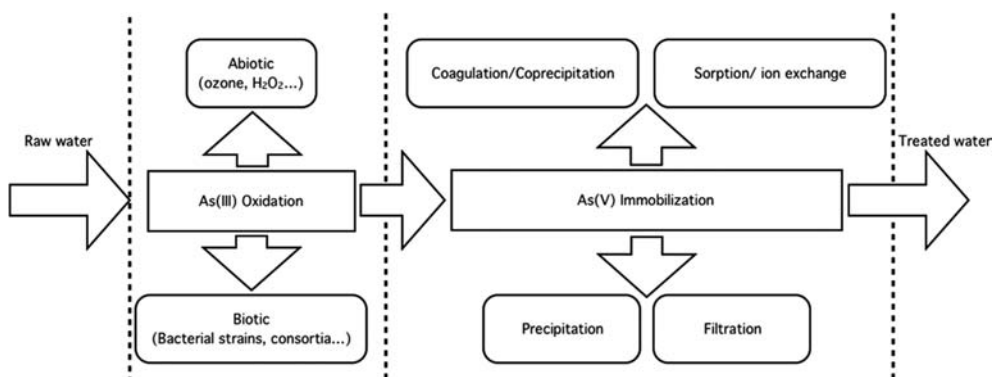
Raw water

Abiotic
(ozone, $H_2O_2$...)

As(III) Oxidation

Biotic
(Bacterial strains, consortia...)

Coagulation/Coprecipitation

Sorption/ ion exchange

As(V) Immobilization

Precipitation

Filtration

Treated water